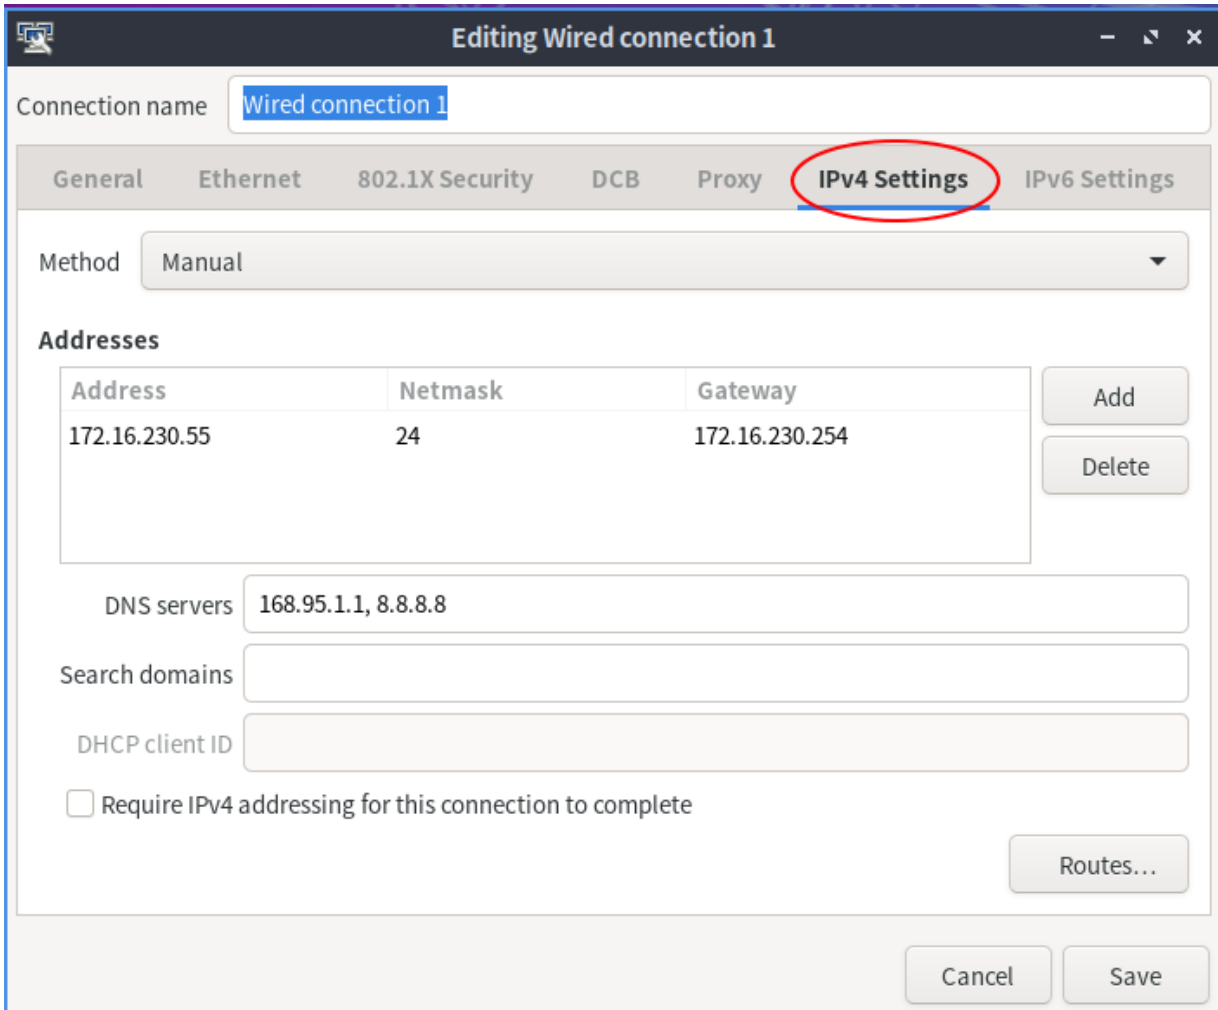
Editing Wired connection 1

Connection name Wired connection 1

General Ethernet 802.1X Security DCB Proxy IPv4 Settings IPv6 Settings

Method Manual

Addresses

| Address | Netmask | Gateway |
|---|---|---|
| 172.16.230.55 | 24 | 172.16.230.254 |

Add
Delete

DNS servers 168.95.1.1, 8.8.8.8

Search domains

DHCP client ID

Require IPv4 addressing for this connection to complete

Routes…

Cancel Save